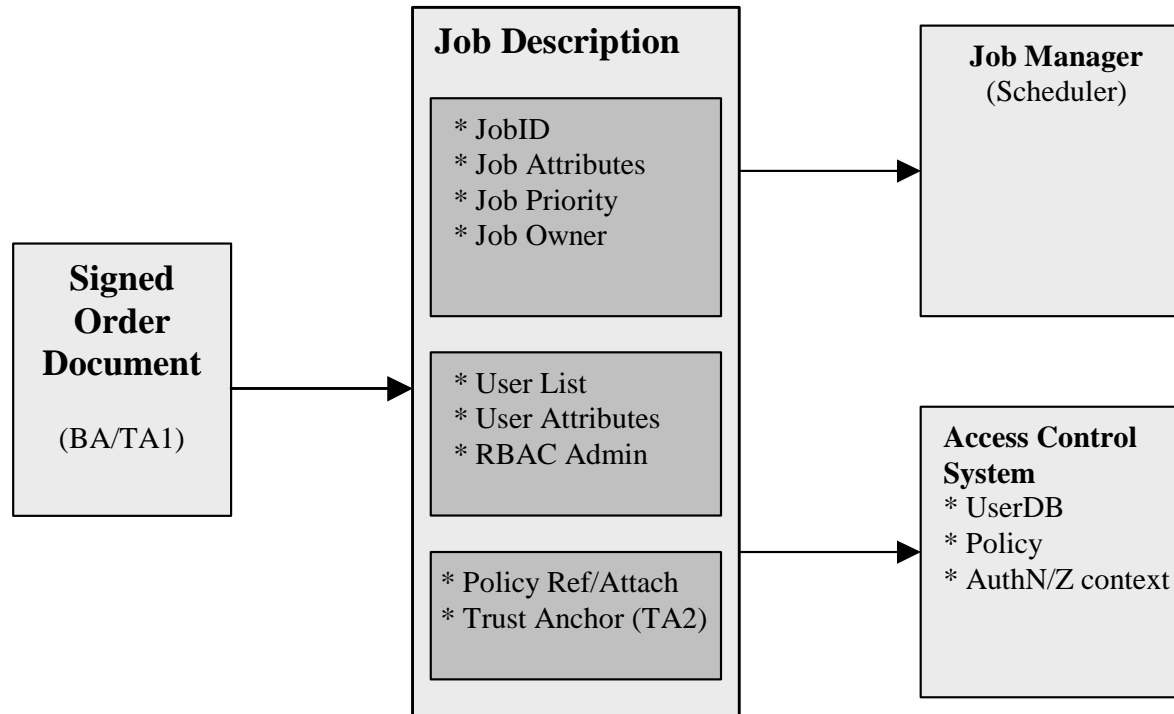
Signed Order Document

(BA/TA1)

Job Description

* JobID
* Job Attributes
* Job Priority
* Job Owner

* User List
* User Attributes
* RBAC Admin

* Policy Ref/Attach
* Trust Anchor (TA2)

Job Manager
(Scheduler)

Access Control System
* UserDB
* Policy
* AuthN/Z context